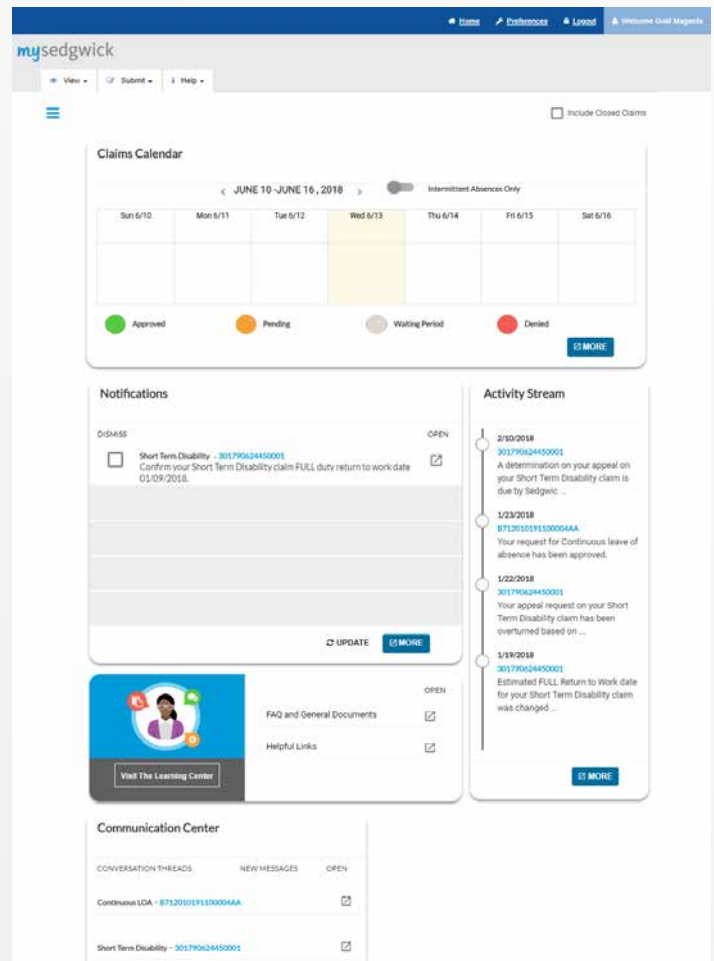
Home Preferences Logout Welcome Gold Magenta

mysedgwick

View Submit Help

Include Closed Claims

Claims Calendar

‹ JUNE 10 -JUNE 16 , 2018 ›

Intermittent Absences Only

| Sun 6/10 | Mon 6/11 | Tue 6/12 | Wed 6/13 | Thu 6/14 | Fri 6/15 | Sat 6/16 |
|---|---|---|---|---|---|---|
| | | | | | | |

Approved Pending Waiting Period Denied

MORE

Notifications

DISMISS OPEN

Short Term Disability - 301790624450001
Confirm your Short Term Disability claim FULL duty return to work date 01/09/2018.

UPDATE MORE

Activity Stream

2/10/2018
301790624450001
A determination on your appeal on your Short Term Disability claim is due by Sedgwic ...

1/23/2018
B71201019110004AA
Your request for Continuous leave of absence has been approved.

1/22/2018
301790624450001
Your appeal request on your Short Term Disability claim has been overturned based on ...

1/19/2018
301790624450001
Estimated FULL Return to Work date for your Short Term Disability claim was changed ...

MORE

OPEN

FAQ and General Documents

Helpful Links

Visit The Learning Center

Communication Center

CONVERSATION THREADS NEW MESSAGES OPEN

Continuous LOA - B71201019110004AA

Short Term Disability - 301790624450001